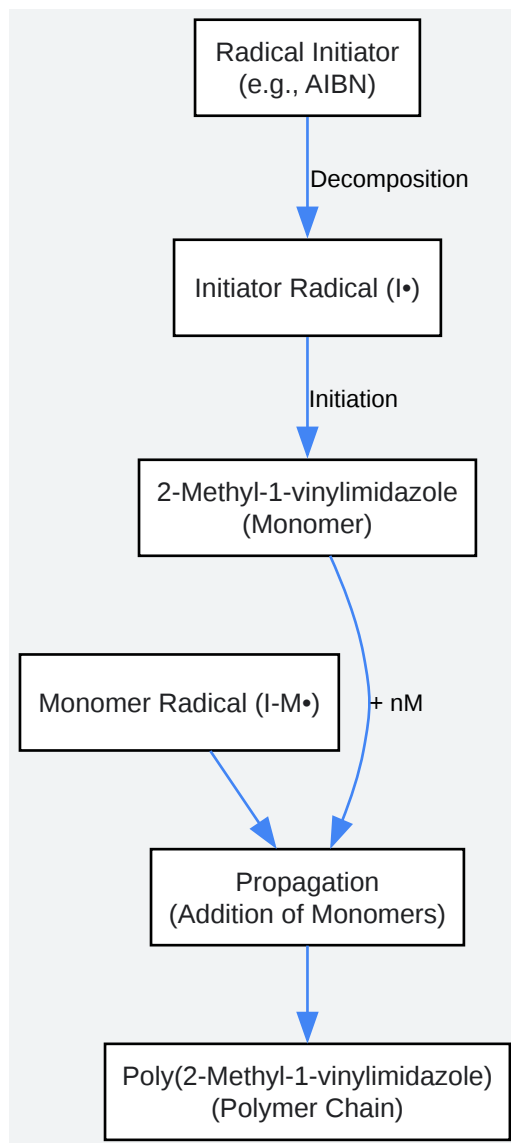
Radical Initiator
(e.g., AIBN)

Decomposition

Initiator Radical (I•)

Initiation

2-Methyl-1-vinylimidazole
(Monomer)

Monomer Radical (I-M•)

+ nM

Propagation
(Addition of Monomers)

Poly(2-Methyl-1-vinylimidazole)
(Polymer Chain)